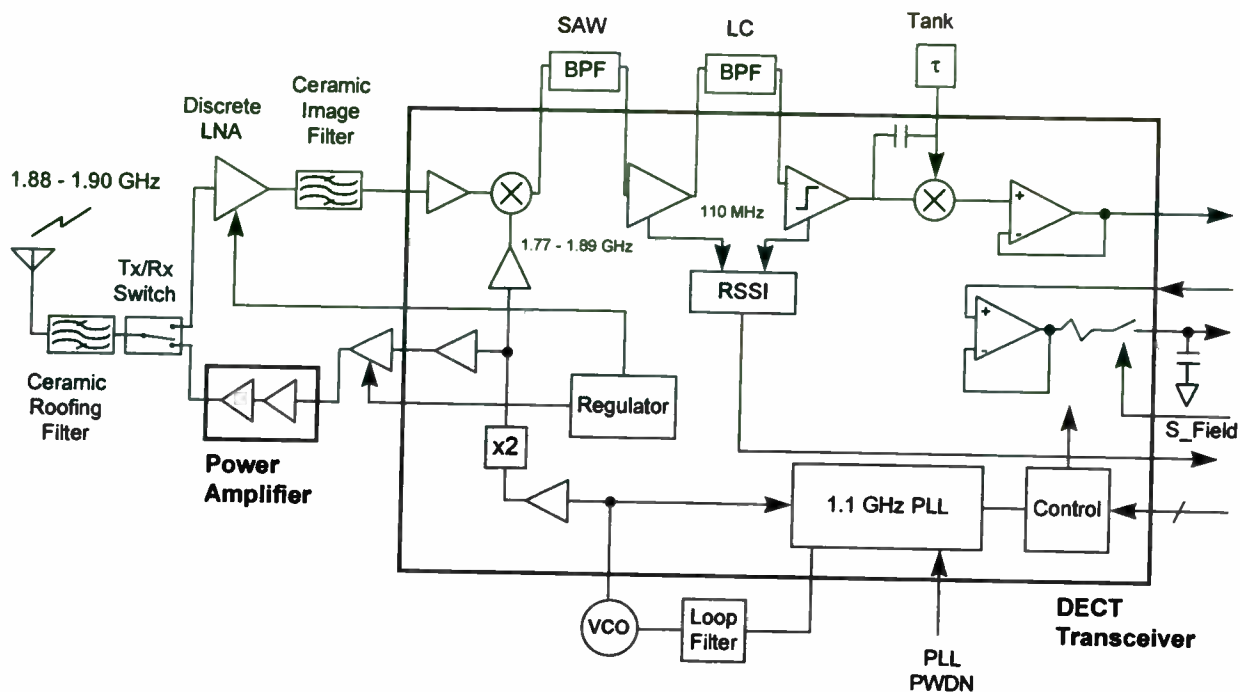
SAW
LC
Tank
BPF
BPF
τ
Discrete LNA
Ceramic Image Filter
1.88 - 1.90 GHz
110 MHz
1.77 - 1.89 GHz
RSSI
Tx/Rx Switch
Ceramic Roofing Filter
Regulator
S_Field
x2
Power Amplifier
1.1 GHz PLL
Control
VCO
Loop Filter
DECT Transceiver
PLL PWDN